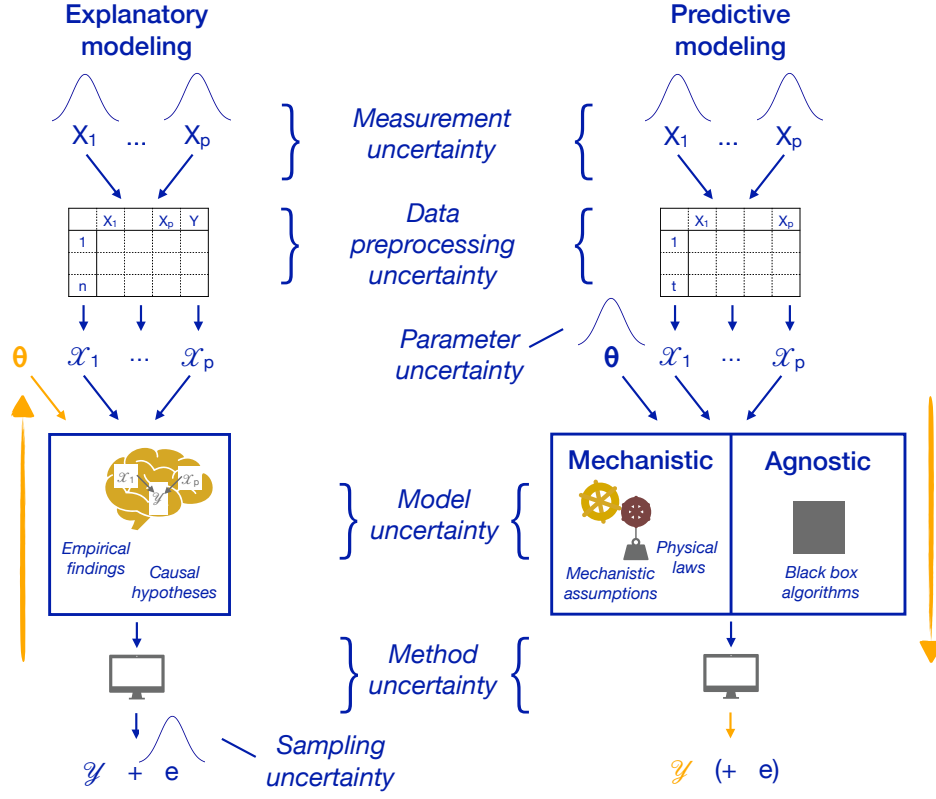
Explanatory modeling

Predictive modeling

$X_1$ ... $X_p$

Measurement uncertainty

$X_1$ ... $X_p$

|  | $X_1$ |  | $X_p$ | Y |
|---|---|---|---|---|
| 1 |  |  |  |  |
|  |  |  |  |  |
| n |  |  |  |  |

Data preprocessing uncertainty

|  | $X_1$ |  |  | $X_p$ |
|---|---|---|---|---|
| 1 |  |  |  |  |
|  |  |  |  |  |
| t |  |  |  |  |

θ

$\mathscr{X}_1$ ... $\mathscr{X}_p$

Parameter uncertainty

θ

$\mathscr{X}_1$ ... $\mathscr{X}_p$

$\mathscr{X}_1$ $\mathscr{Y}$ $\mathscr{X}_p$

Empirical findings

Causal hypotheses

Model uncertainty

Mechanistic

Mechanistic assumptions

Physical laws

Agnostic

Black box algorithms

Method uncertainty

$\mathscr{Y}$ + e

Sampling uncertainty

$\mathscr{Y}$ (+ e)